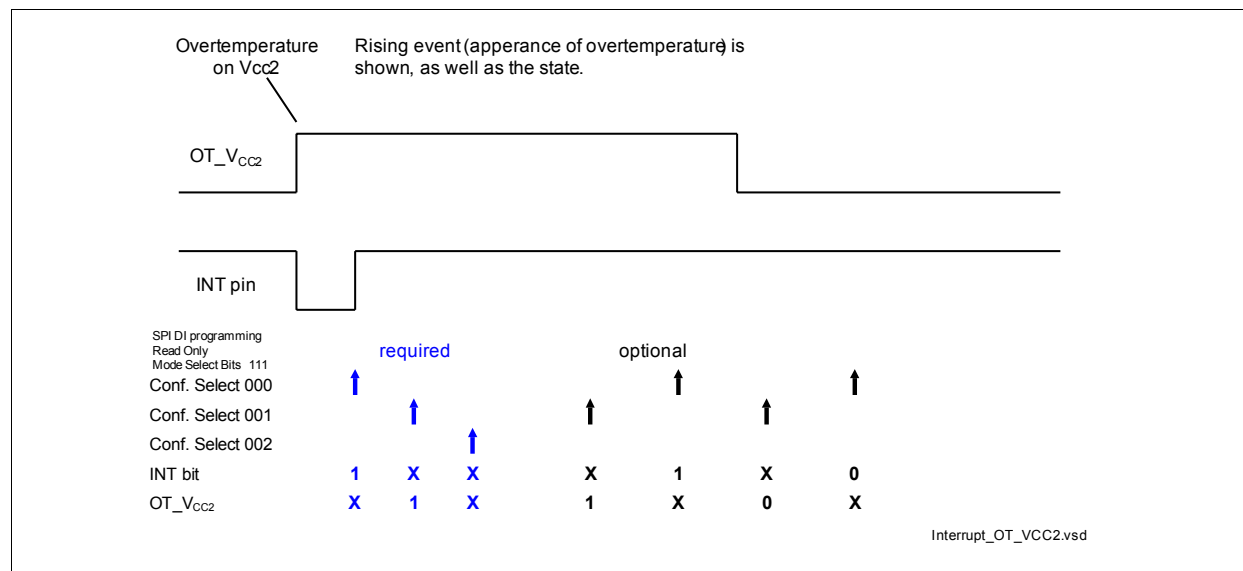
Overtemperature on Vcc2

Rising event (apperance of overtemperature) is shown, as well as the state.

OT_$V_{CC2}$

INT pin

SPI DI programming
Read Only
Mode Select Bits 111

required

optional

Conf. Select 000

Conf. Select 001

Conf. Select 002

| INT bit | 1 | X | X | X | 1 | X | 0 |
|---|---|---|---|---|---|---|---|
| OT_$V_{CC2}$ | X | 1 | X | 1 | X | 0 | X |

Interrupt_OT_VCC2.vsd